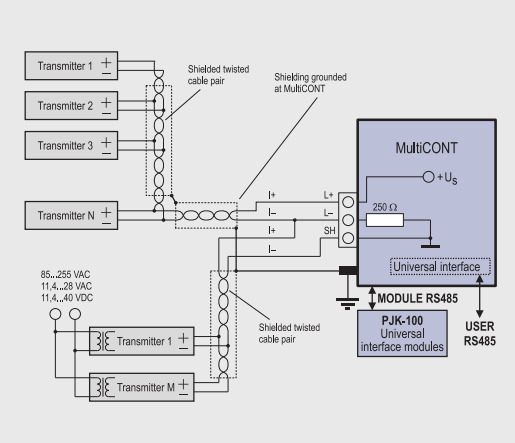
Transmitter 1 $+$
$-$

Transmitter 2 $+$
$-$

Transmitter 3 $+$
$-$

Transmitter N $+$
$-$

Shielded twisted cable pair

Shielding grounded at MultiCONT

I+
I–
I+
I–

L+
L–
SH

MultiCONT

$+U_S$

250 Ω

Universal interface

MODULE RS485

USER RS485

PJK-100 Universal interface modules

85...255 VAC
11,4...28 VAC
11,4...40 VDC

Transmitter 1 $+$
$-$

Transmitter M $+$
$-$

Shielded twisted cable pair